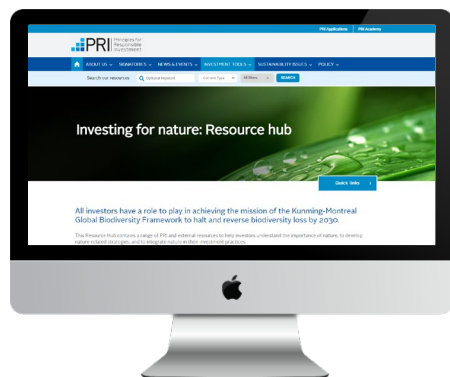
PRI Applications | PRI Academy

PRI Principles for Responsible Investment

ABOUT US ⌄ SIGNATORIES ⌄ NEWS & EVENTS ⌄ INVESTMENT TOOLS ⌄ SUSTAINABILITY ISSUES ⌄ POLICY ⌄

Search our resources Optional keyword Content Type All filters SEARCH

Investing for nature: Resource hub

Quick links ›

All investors have a role to play in achieving the mission of the Kunming-Montreal Global Biodiversity Framework to halt and reverse biodiversity loss by 2030.

This Resource Hub contains a range of PRI and external resources to help investors understand the importance of nature, to develop nature-related strategies, and to integrate nature in their investment practices.